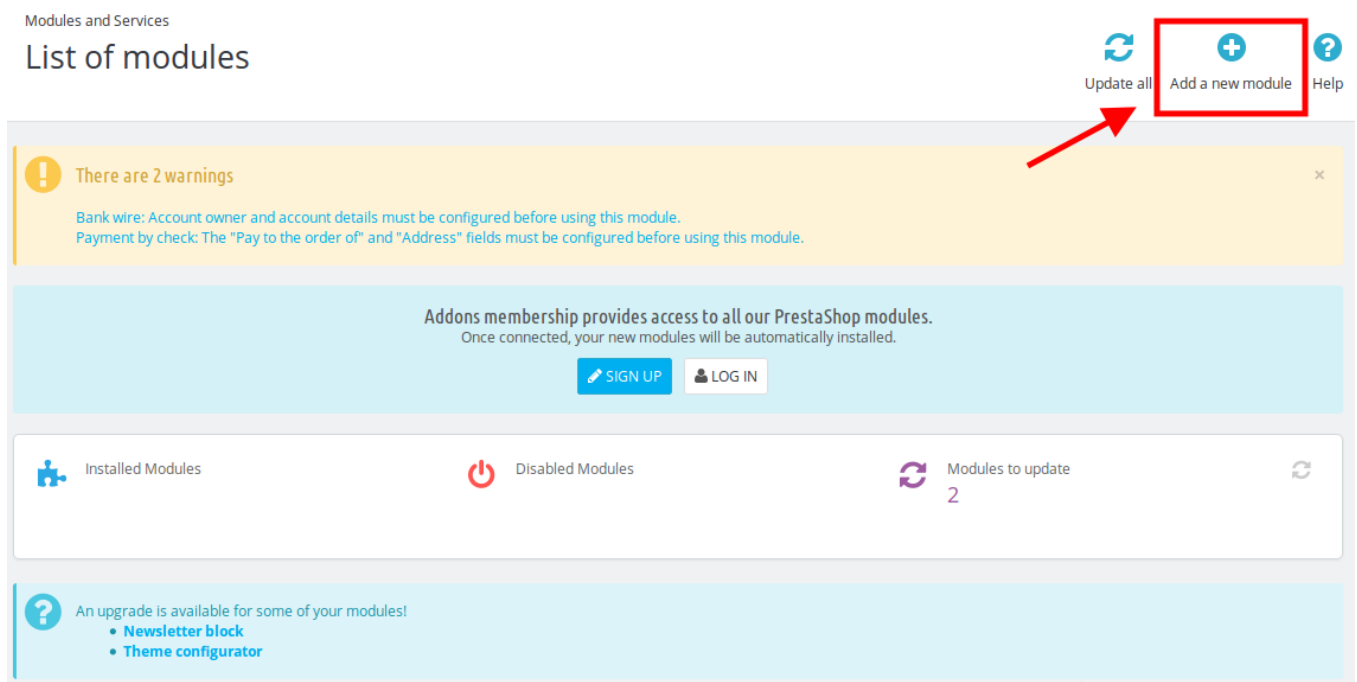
Modules and Services

List of modules

Update all Add a new module Help

There are 2 warnings

×

Bank wire: Account owner and account details must be configured before using this module.
Payment by check: The "Pay to the order of" and "Address" fields must be configured before using this module.

Addons membership provides access to all our PrestaShop modules.
Once connected, your new modules will be automatically installed.

SIGN UP LOG IN

Installed Modules

Disabled Modules

Modules to update
2

An upgrade is available for some of your modules!
- Newsletter block
- Theme configurator